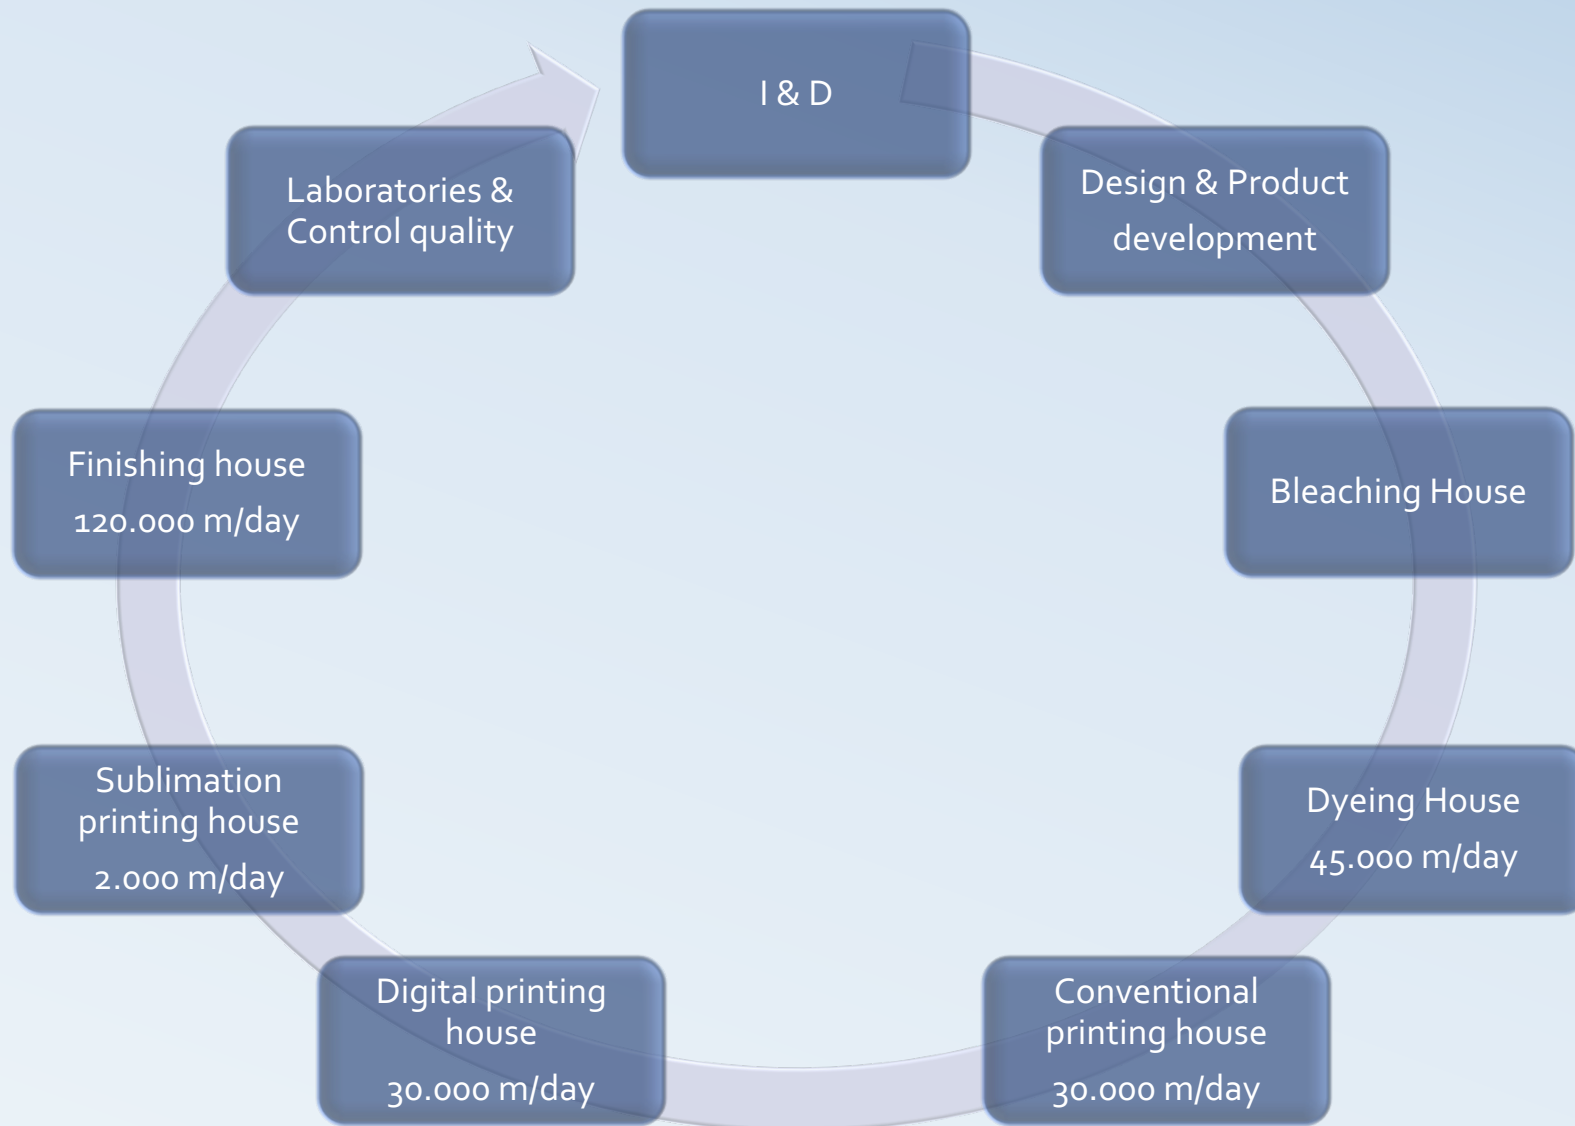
I & D

Design & Product development

Bleaching House

Dyeing House
45.000 m/day

Conventional printing house
30.000 m/day

Digital printing house
30.000 m/day

Sublimation printing house
2.000 m/day

Finishing house
120.000 m/day

Laboratories & Control quality